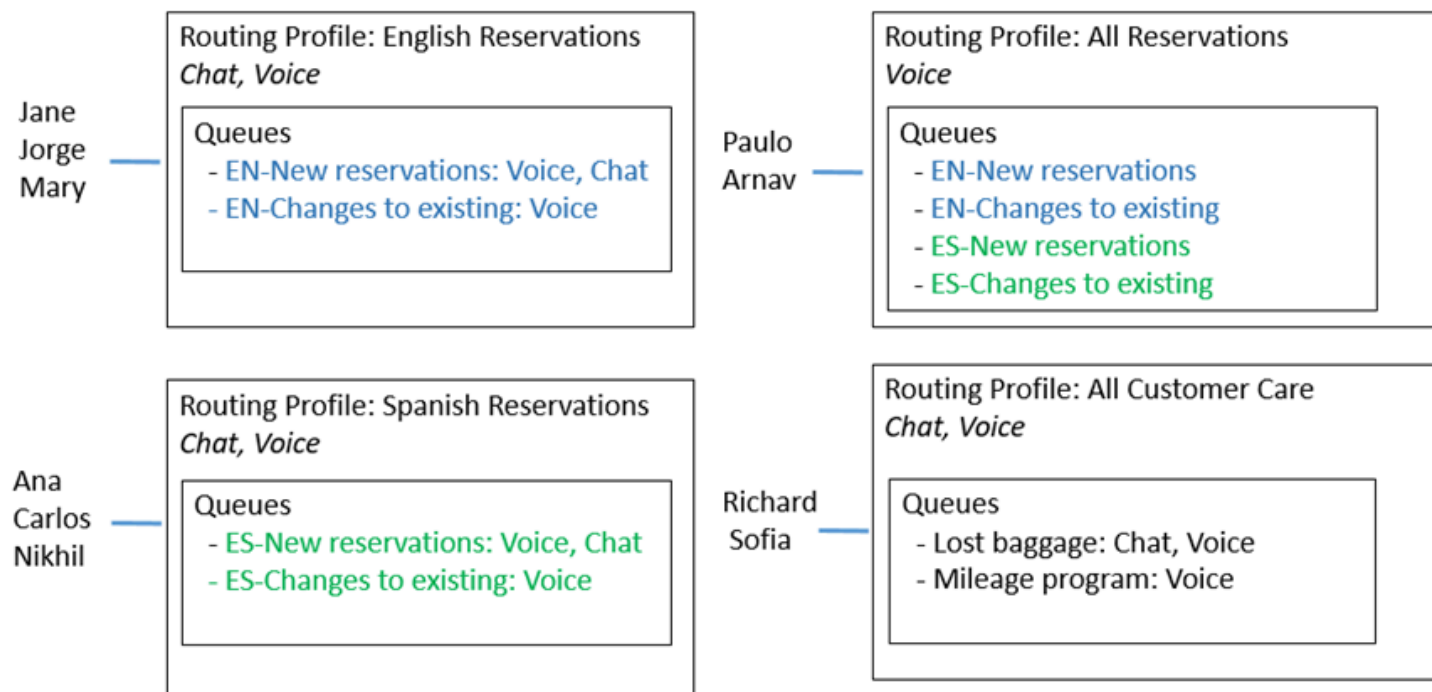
Jane
Jorge
Mary

Routing Profile: English Reservations
*Chat, Voice*

Queues
- EN-New reservations: Voice, Chat
- EN-Changes to existing: Voice

Paulo
Arnav

Routing Profile: All Reservations
*Voice*

Queues
- EN-New reservations
- EN-Changes to existing
- ES-New reservations
- ES-Changes to existing

Ana
Carlos
Nikhil

Routing Profile: Spanish Reservations
*Chat, Voice*

Queues
- ES-New reservations: Voice, Chat
- ES-Changes to existing: Voice

Richard
Sofia

Routing Profile: All Customer Care
*Chat, Voice*

Queues
- Lost baggage: Chat, Voice
- Mileage program: Voice